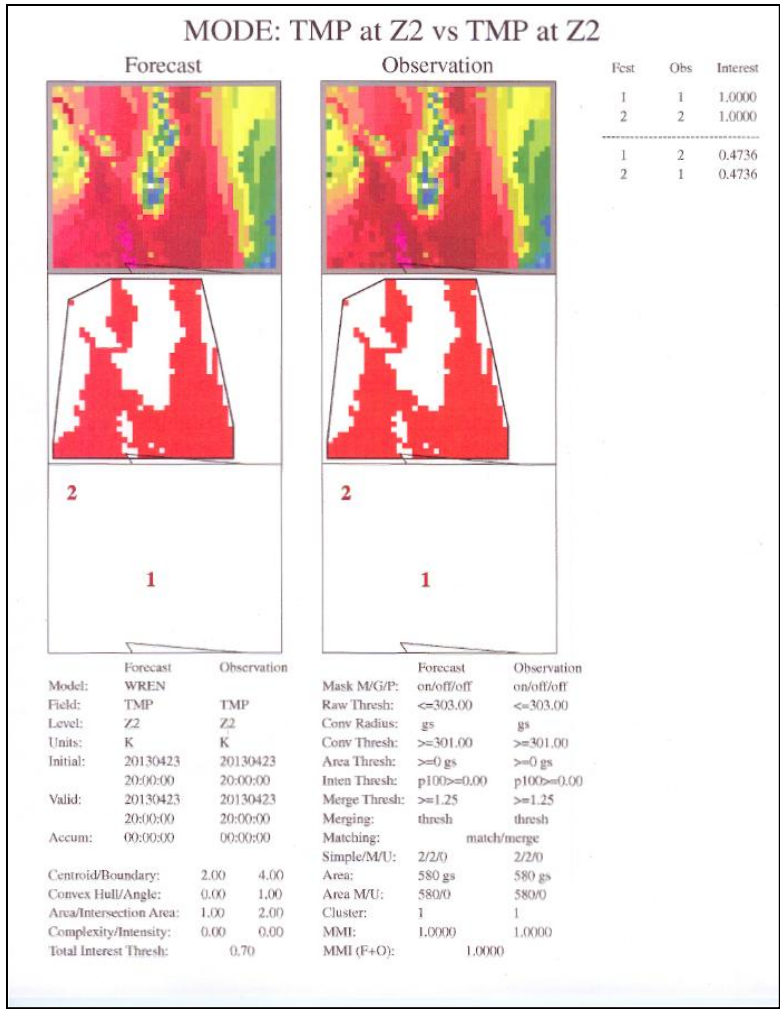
MODE: TMP at Z2 vs TMP at Z2

Forecast

Observation

| Fcst | Obs | Interest |
|---|---|---|
| 1 | 1 | 1.0000 |
| 2 | 2 | 1.0000 |
| 1 | 2 | 0.4736 |
| 2 | 1 | 0.4736 |

2

1

2

1

| | Forecast | Observation |
|---|---|---|
| Model: | WREN | |
| Field: | TMP | TMP |
| Level: | Z2 | Z2 |
| Units: | K | K |
| Initial: | 20130423 20:00:00 | 20130423 20:00:00 |
| Valid: | 20130423 20:00:00 | 20130423 20:00:00 |
| Accum: | 00:00:00 | 00:00:00 |

| | | |
|---|---|---|
| Centroid/Boundary: | 2.00 | 4.00 |
| Convex Hull/Angle: | 0.00 | 1.00 |
| Area/Intersection Area: | 1.00 | 2.00 |
| Complexity/Intensity: | 0.00 | 0.00 |
| Total Interest Thresh: | 0.70 | |

| | Forecast | Observation |
|---|---|---|
| Mask M/G/P: | on/off/off | on/off/off |
| Raw Thresh: | <=303.00 | <=303.00 |
| Conv Radius: | gs | gs |
| Conv Thresh: | >=301.00 | >=301.00 |
| Area Thresh: | >=0 gs | >=0 gs |
| Inten Thresh: | p100>=0.00 | p100>=0.00 |
| Merge Thresh: | >=1.25 | >=1.25 |
| Merging: | thresh | thresh |
| Matching: | match/merge | |
| Simple/M/U: | 2/2/0 | 2/2/0 |
| Area: | 580 gs | 580 gs |
| Area M/U: | 580/0 | 580/0 |
| Cluster: | 1 | 1 |
| MMI: | 1.0000 | 1.0000 |
| MMI (F+O): | 1.0000 | |